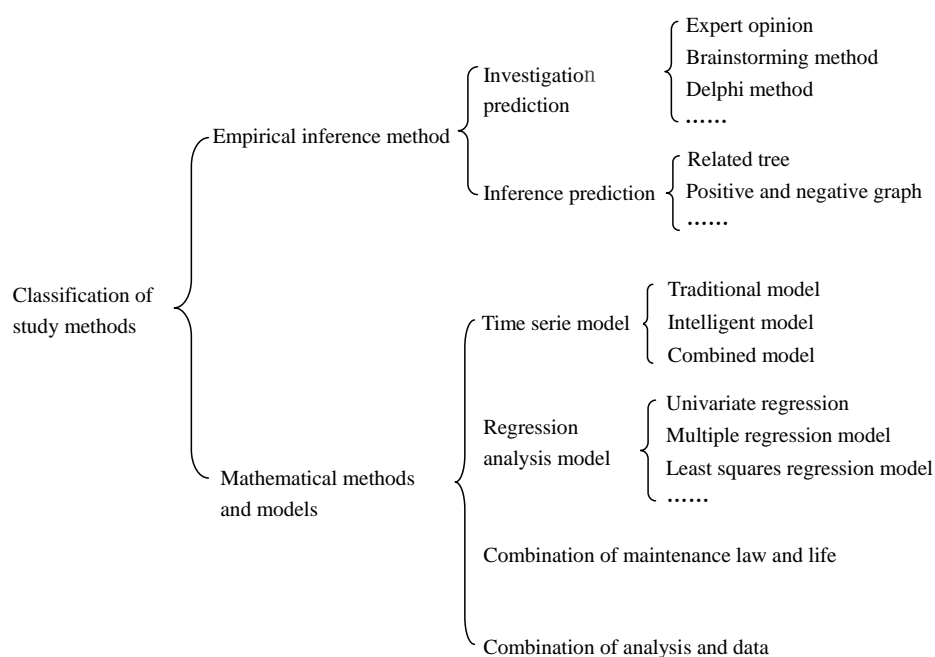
Classification of study methods

Empirical inference method

Investigation prediction

Expert opinion
Brainstorming method
Delphi method
……

Inference prediction

Related tree
Positive and negative graph
……

Mathematical methods and models

Time serie model

Traditional model
Intelligent model
Combined model

Regression analysis model

Univariate regression
Multiple regression model
Least squares regression model
……

Combination of maintenance law and life

Combination of analysis and data